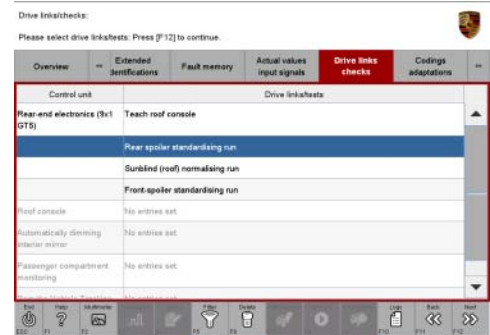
Drive links/checks:

Please select drive links/tests: Press [F12] to continue.

| Overview | « | Extended identifications | Fault memory | Actual values input signals | Drive links checks | Codings adaptations | » |
|---|---|---|---|---|---|---|---|

| Control unit | Drive links/tests |
|---|---|
| Rear-end electronics (9x1 GTS) | Teach roof console |
| | Rear spoiler standardising run |
| | Sunblind (roof) normalising run |
| | Front-spoiler standardising run |
| Roof console | No entries set. |
| Automatically dimming interior mirror | No entries set. |
| Passenger compartment monitoring | No entries set. |
| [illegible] | No entries set. |

End ESC | Help F1 | Multimeter F2 | Filter F5 | Display F6 | Logs F10 | Back F11 | Next F12